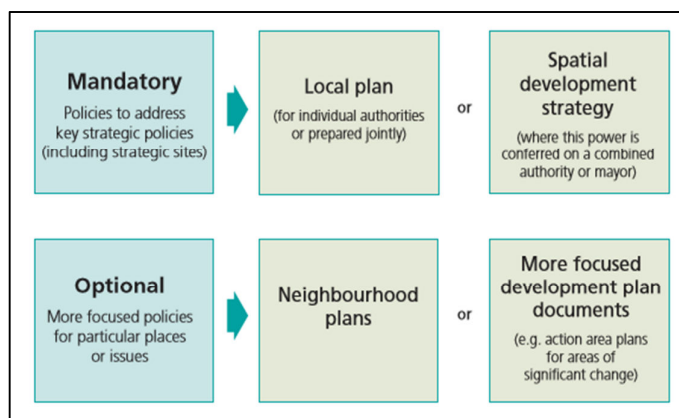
Mandatory
Policies to address key strategic policies (including strategic sites)

Local plan
(for individual authorities or prepared jointly)

or

Spatial development strategy
(where this power is conferred on a combined authority or mayor)

Optional
More focused policies for particular places or issues

Neighbourhood plans

or

More focused development plan documents
(e.g. action area plans for areas of significant change)